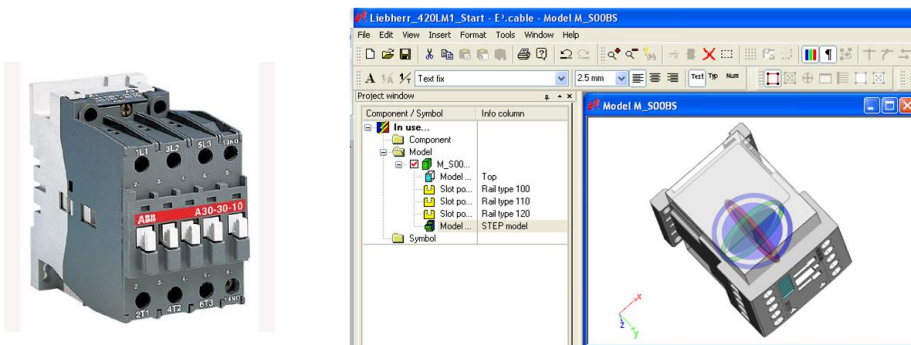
1L1 3L2 5L3 13NO
ABB A30-30-10
2T1 4T2 6T3 14NO

Liebherr_420LM1_Start - E³.cable - Model M_S00BS
File Edit View Insert Format Tools Window Help
Text fix
2.5 mm
Text Tip Num
Project window
Model M_S00BS

| Component / Symbol | Info column |
|---|---|
| In use... | |
| Component | |
| Model | |
| M_S00... | |
| Model ... | Top |
| Slot po... | Rail type 100 |
| Slot po... | Rail type 110 |
| Slot po... | Rail type 120 |
| Model ... | STEP model |
| Symbol | |

x
z
y